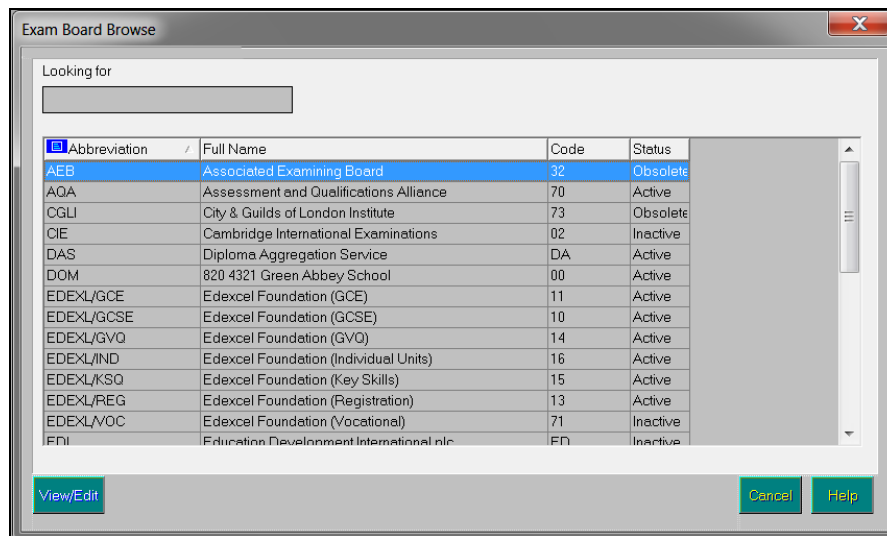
Exam Board Browse

Looking for

| Abbreviation | Full Name | Code | Status |
|---|---|---|---|
| AEB | Associated Examining Board | 32 | Obsolete |
| AQA | Assessment and Qualifications Alliance | 70 | Active |
| CGLI | City & Guilds of London Institute | 73 | Obsolete |
| CIE | Cambridge International Examinations | 02 | Inactive |
| DAS | Diploma Aggregation Service | DA | Active |
| DOM | 820 4321 Green Abbey School | 00 | Active |
| EDEXL/GCE | Edexcel Foundation (GCE) | 11 | Active |
| EDEXL/GCSE | Edexcel Foundation (GCSE) | 10 | Active |
| EDEXL/GVQ | Edexcel Foundation (GVQ) | 14 | Active |
| EDEXL/IND | Edexcel Foundation (Individual Units) | 16 | Active |
| EDEXL/KSQ | Edexcel Foundation (Key Skills) | 15 | Active |
| EDEXL/REG | Edexcel Foundation (Registration) | 13 | Active |
| EDEXL/VOC | Edexcel Foundation (Vocational) | 71 | Inactive |
| EDI | Education Development International plc | ED | Inactive |

View/Edit

Cancel

Help